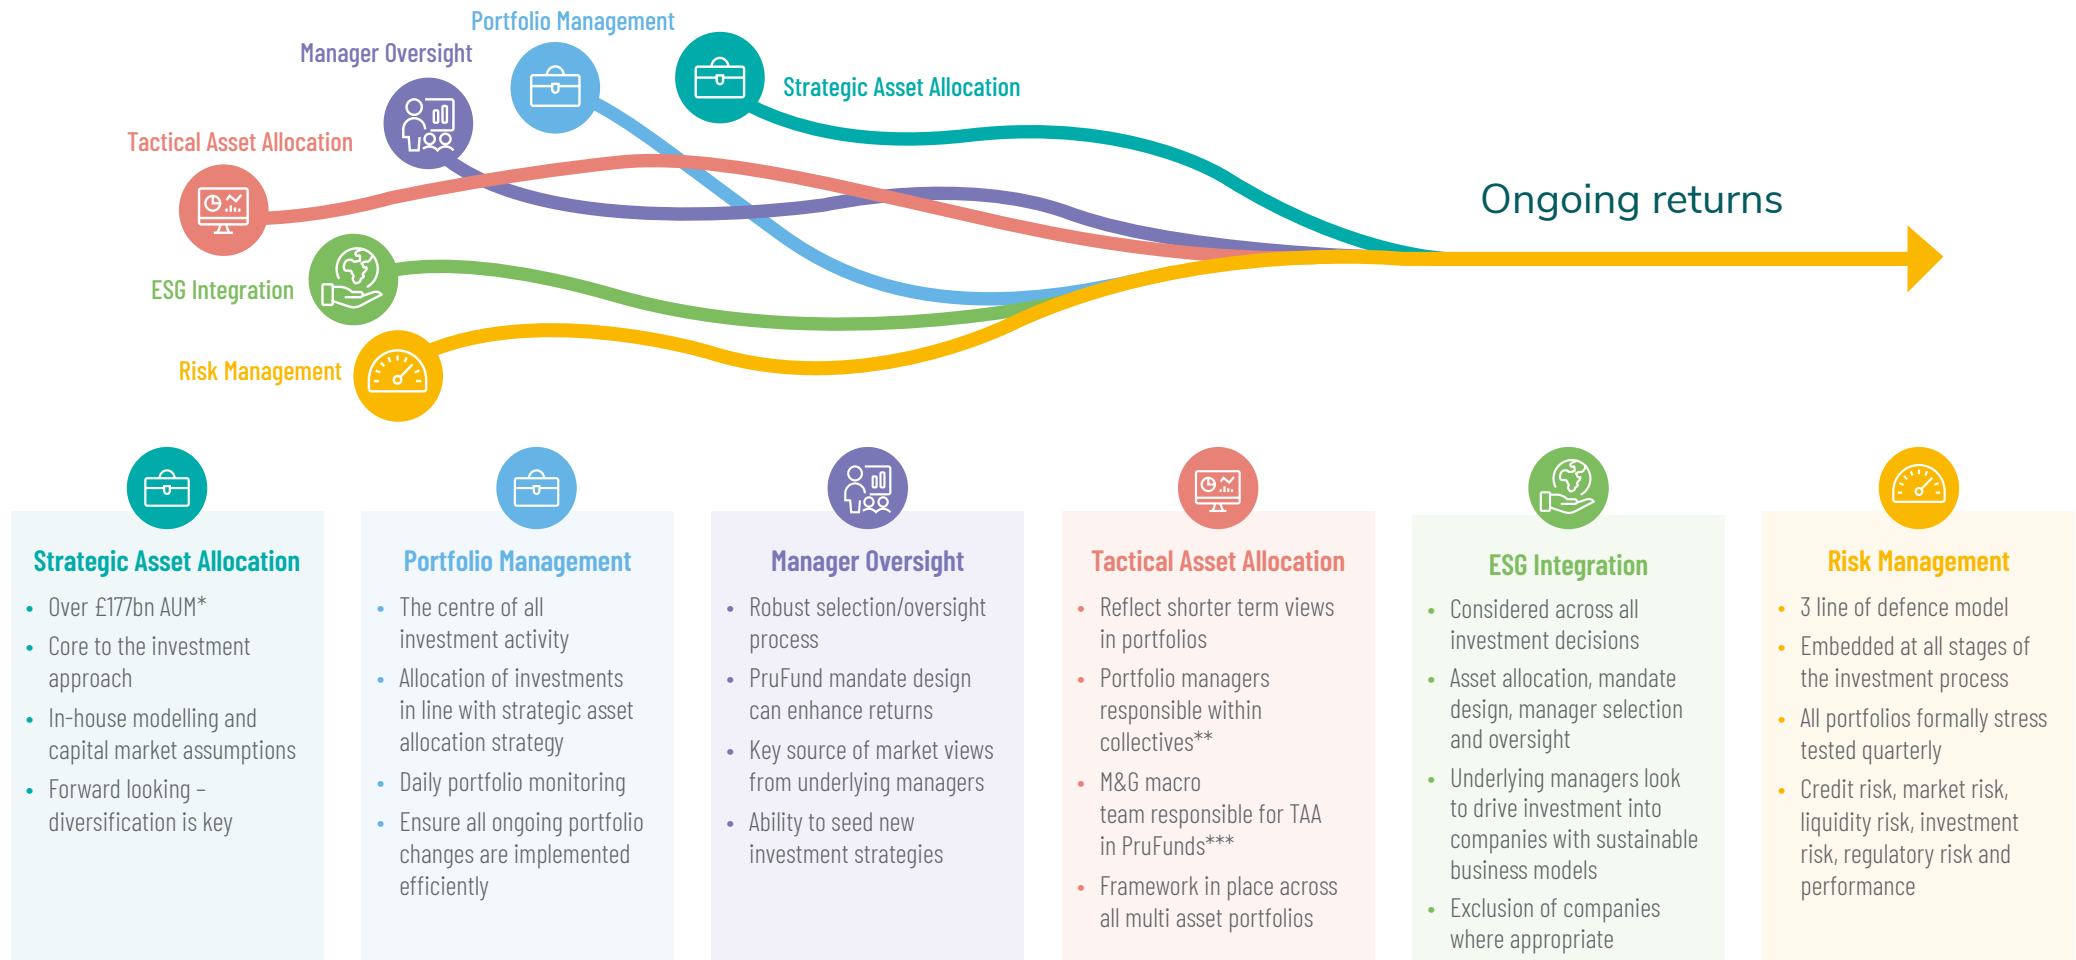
Portfolio Management

Manager Oversight

Strategic Asset Allocation

Tactical Asset Allocation

Ongoing returns

ESG Integration

Risk Management

Strategic Asset Allocation
- Over £177bn AUM*
- Core to the investment approach
- In-house modelling and capital market assumptions
- Forward looking – diversification is key

Portfolio Management
- The centre of all investment activity
- Allocation of investments in line with strategic asset allocation strategy
- Daily portfolio monitoring
- Ensure all ongoing portfolio changes are implemented efficiently

Manager Oversight
- Robust selection/oversight process
- PruFund mandate design can enhance returns
- Key source of market views from underlying managers
- Ability to seed new investment strategies

Tactical Asset Allocation
- Reflect shorter term views in portfolios
- Portfolio managers responsible within collectives**
- M&G macro team responsible for TAA in PruFunds***
- Framework in place across all multi asset portfolios

ESG Integration
- Considered across all investment decisions
- Asset allocation, mandate design, manager selection and oversight
- Underlying managers look to drive investment into companies with sustainable business models
- Exclusion of companies where appropriate

Risk Management
- 3 line of defence model
- Embedded at all stages of the investment process
- All portfolios formally stress tested quarterly
- Credit risk, market risk, liquidity risk, investment risk, regulatory risk and performance